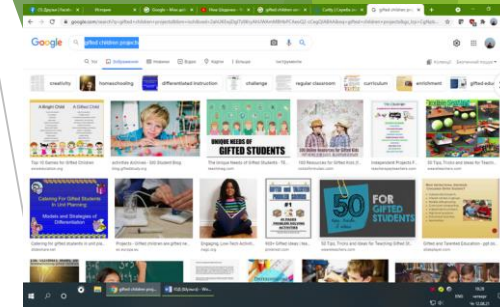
Google gifted children projects

creativity homeschooling differentiated instruction challenge regular classroom curriculum enrichment gifted edu

A Bright Child A Gifted Child

UNIQUE NEEDS OF GIFTED STUDENTS

Top 10 Games for Gifted Children

The Unique Needs of Gifted Students

50 Tips, Tricks and Ideas for Teach...

Catering For Gifted Students In Unit Planning

Models and Strategies of Differentiation

50 FOR GIFTED STUDENTS

Catering for gifted students in unit pla...

Projects - Gifted children are gifted ne...

Engaging, Low Tech Activities...

450+ Gifted Ideas | Nee...

50 Tips, Tricks and Ideas for Teaching Gifted St...

Gifted and Talented Education - ppt do...

gifted children proj...

ENG